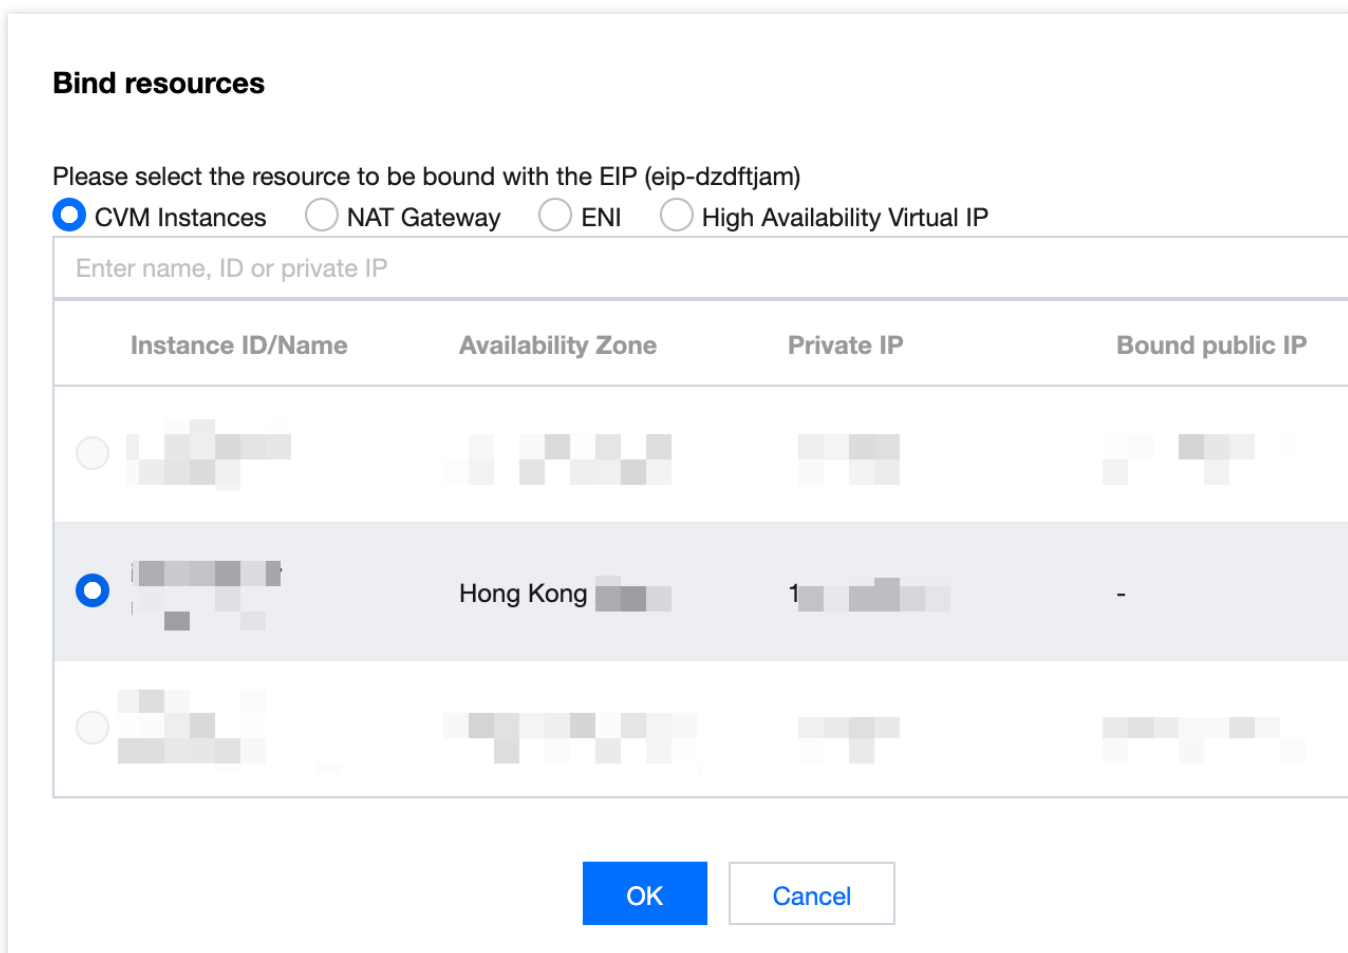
Bind resources

Please select the resource to be bound with the EIP (eip-dzdftjam)

CVM Instances NAT Gateway ENI High Availability Virtual IP

Enter name, ID or private IP

| Instance ID/Name | Availability Zone | Private IP | Bound public IP |
|---|---|---|---|
| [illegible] | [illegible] | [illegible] | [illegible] |
| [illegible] | Hong Kong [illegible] | 1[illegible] | - |
| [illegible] | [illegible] | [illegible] | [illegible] |

OK Cancel